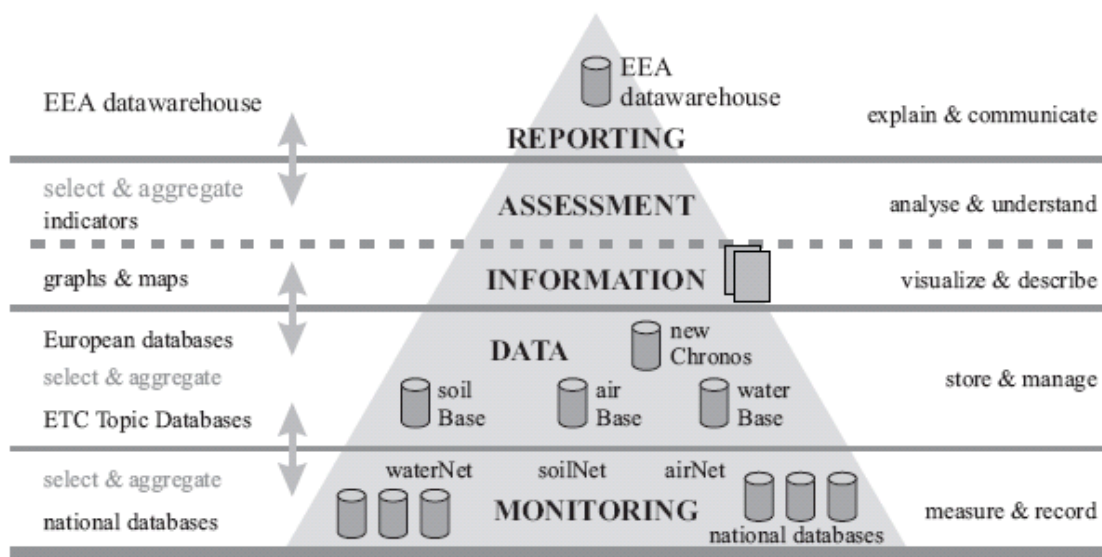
EEA datawarehouse

EEA datawarehouse

REPORTING

explain & communicate

select & aggregate
indicators

ASSESSMENT

analyse & understand

graphs & maps

INFORMATION

visualize & describe

European databases
select & aggregate
ETC Topic Databases

DATA

new Chronos

soil Base

air Base

water Base

store & manage

select & aggregate
national databases

waterNet

soilNet

airNet

MONITORING

national databases

measure & record